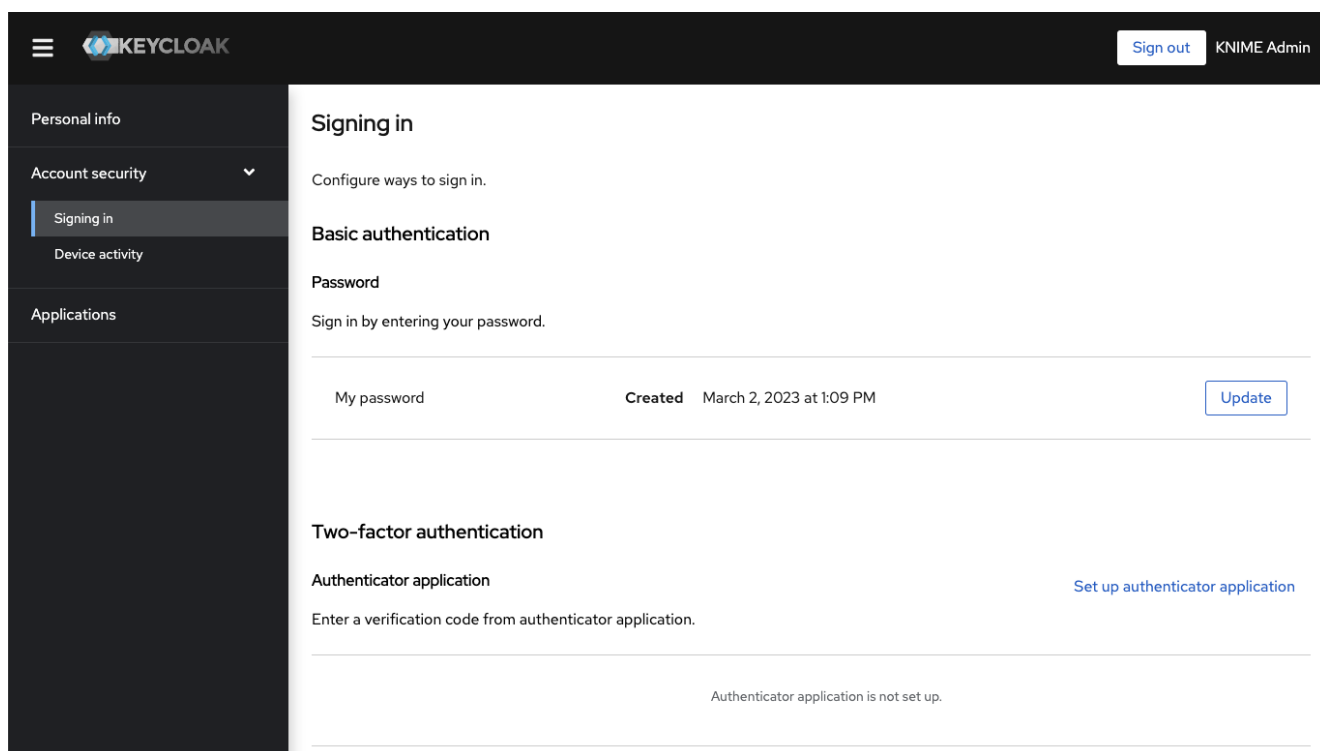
KEYCLOAK

Sign out

KNIME Admin

Personal info

Account security

Signing in

Device activity

Applications

Signing in

Configure ways to sign in.

Basic authentication

Password

Sign in by entering your password.

My password

Created March 2, 2023 at 1:09 PM

Update

Two-factor authentication

Authenticator application

Set up authenticator application

Enter a verification code from authenticator application.

Authenticator application is not set up.